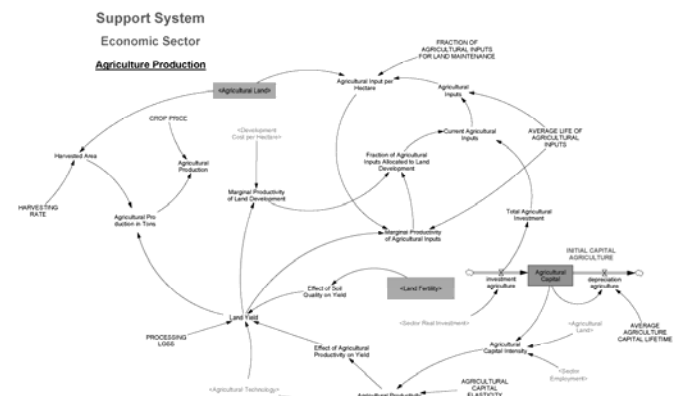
Support System

Economic Sector

Agriculture Production

<Agricultural Land>

FRACTION OF AGRICULTURAL INPUTS FOR LAND MAINTENANCE

Agricultural Input per Hectare

Agricultural Inputs

CROP PRICE

<Development Cost per Hectare>

Current Agricultural Inputs

AVERAGE LIFE OF AGRICULTURAL INPUTS

Harvested Area

Agricultural Production

Fraction of Agricultural Inputs Allocated to Land Development

Marginal Productivity of Land Development

HARVESTING RATE

Agricultural Production in Tons

Total Agricultural Investment

Marginal Productivity of Agricultural Inputs

INITIAL CAPITAL AGRICULTURE

Agricultural Capital

Effect of Soil Quality on Yield

<Land Fertility>

investment agriculture

depreciation agriculture

Land Yield

<Sector Real Investment>

<Agricultural Land>

PROCESSING LOSS

Agricultural Capital Intensity

AVERAGE AGRICULTURE CAPITAL LIFETIME

Effect of Agricultural Productivity on Yield

<Sector Employment>

<Agricultural Technology>

AGRICULTURAL CAPITAL ELASTICITY

Agricultural Productivity